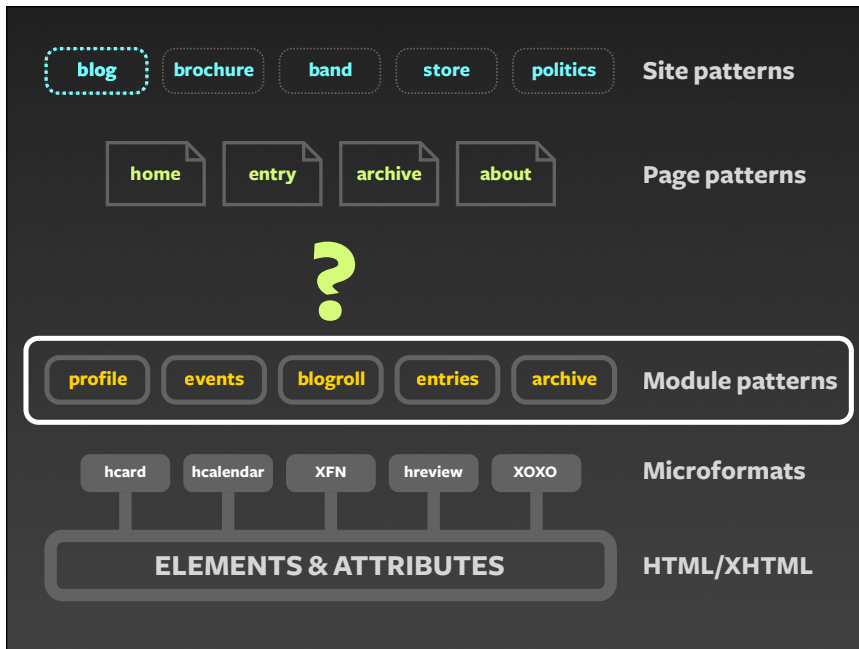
blog brochure band store politics Site patterns

home entry archive about Page patterns

?

profile events blogroll entries archive Module patterns

hcard hcalendar XFN hreview XOXO Microformats

ELEMENTS & ATTRIBUTES HTML/XHTML